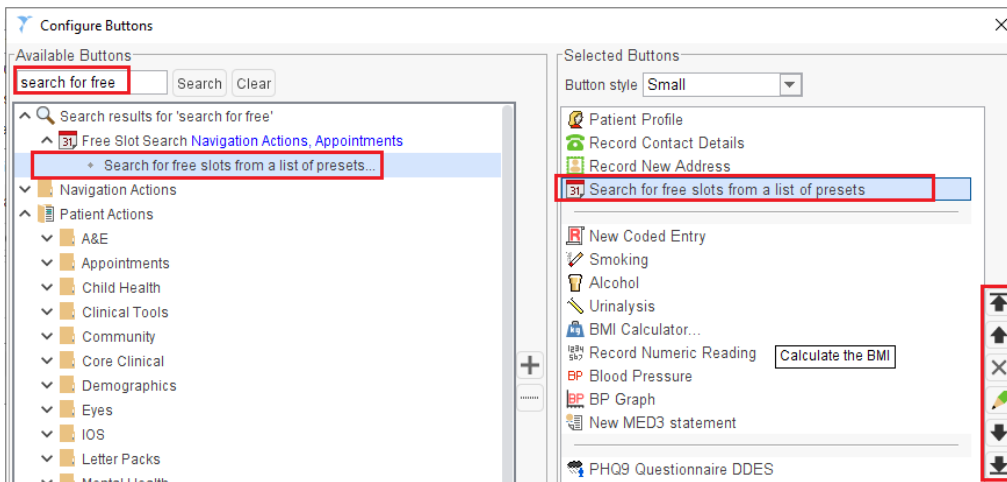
Configure Buttons

Available Buttons

search for free

Search Clear

Search results for 'search for free'

Free Slot Search Navigation Actions, Appointments

Search for free slots from a list of presets...

Navigation Actions

Patient Actions

A&E

Appointments

Child Health

Clinical Tools

Community

Core Clinical

Demographics

Eyes

IOS

Letter Packs

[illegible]

Selected Buttons

Button style Small

Patient Profile

Record Contact Details

Record New Address

Search for free slots from a list of presets

New Coded Entry

Smoking

Alcohol

Urinalysis

BMI Calculator...

Record Numeric Reading

Calculate the BMI

Blood Pressure

BP Graph

New MED3 statement

PHQ9 Questionnaire DDES